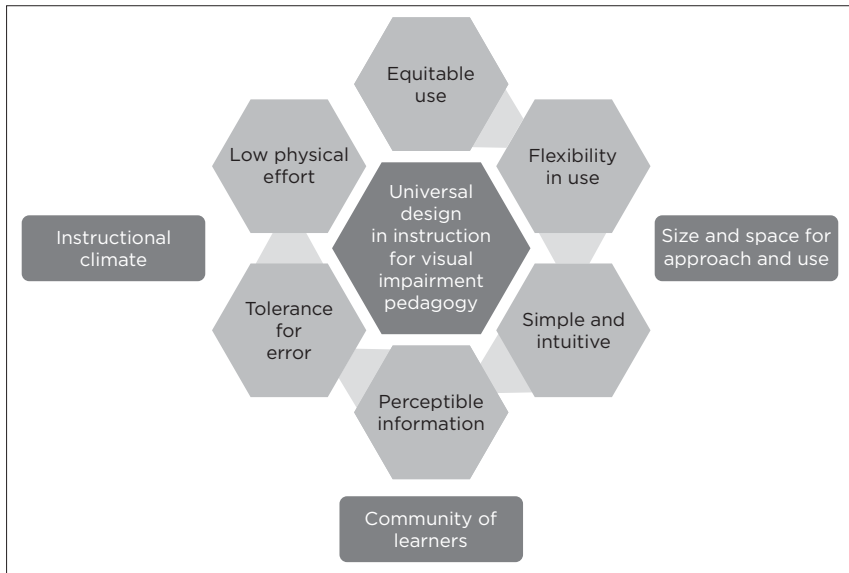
Equitable use

Low physical effort

Flexibility in use

Universal design in instruction for visual impairment pedagogy

Instructional climate

Size and space for approach and use

Tolerance for error

Simple and intuitive

Perceptible information

Community of learners